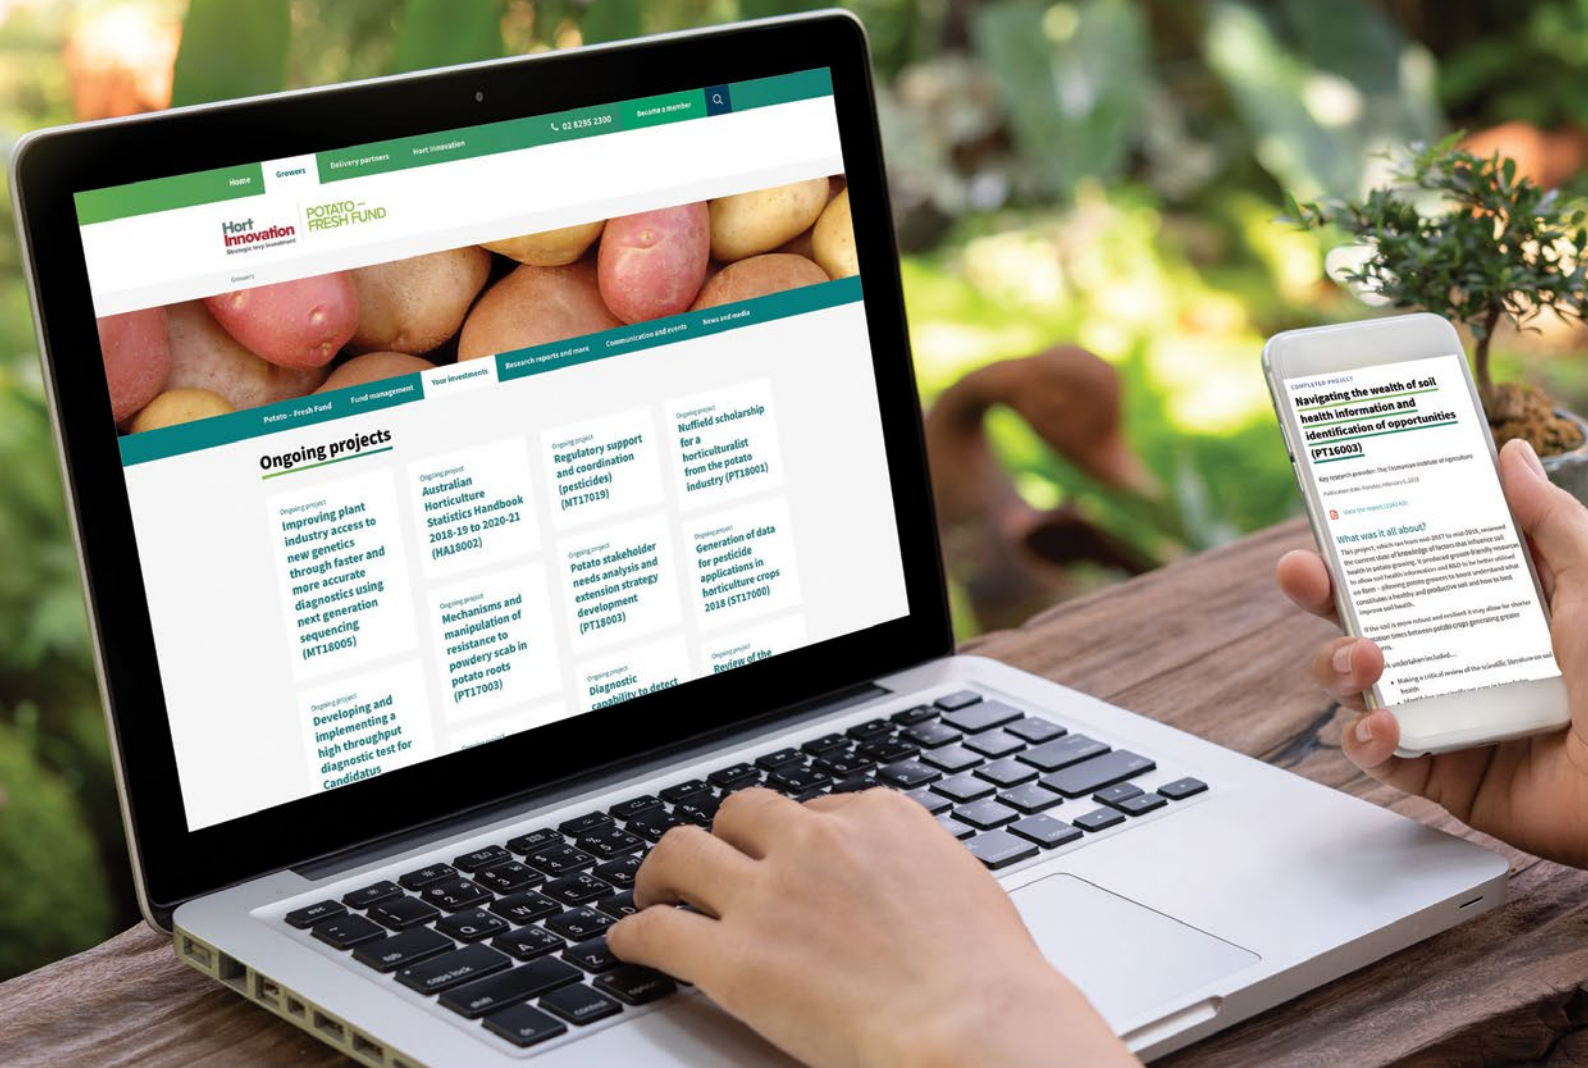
Home Growers Delivery partners Hort Innovation 02 8295 2300 Become a member

Hort Innovation Strategic levy investment POTATO – FRESH FUND

Growers

Potato – Fresh Fund Fund management Your investments Research reports and more Communication and events News and media

Ongoing projects

Ongoing project
Improving plant industry access to new genetics through faster and more accurate diagnostics using next generation sequencing (MT18005)

Ongoing project
Australian Horticulture Statistics Handbook 2018-19 to 2020-21 (HA18002)

Ongoing project
Regulatory support and coordination (pesticides) (MT17019)

Ongoing project
Nuffield scholarship for a horticulturalist from the potato industry (PT18001)

Ongoing project
Mechanisms and manipulation of resistance to powdery scab in potato roots (PT17003)

Ongoing project
Potato stakeholder needs analysis and extension strategy development (PT18003)

Ongoing project
Generation of data for pesticide applications in horticulture crops 2018 (ST17000)

Ongoing project
Developing and implementing a high throughput diagnostic test for Candidatus

Ongoing project
Diagnostic capability to detect

Ongoing project
Review of the

COMPLETED PROJECT
Navigating the wealth of soil health information and identification of opportunities (PT16003)

Key research provider: The Tasmanian Institute of Agriculture
Publication date: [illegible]

View the report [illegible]

What was it all about?
This project, which ran from mid-2017 to mid-2018, reviewed the current state of knowledge of factors that influence soil health in potato growing. It produced grower-friendly resources to allow soil health information and R&D to be better utilised on-farm – allowing potato growers to better understand what constitutes a healthy and productive soil and how to best improve soil health.

If the soil is more robust and resilient it may allow for shorter rotation times between potato crops generating greater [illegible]

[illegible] undertaken included...
Making a critical review of the scientific literature on soil health
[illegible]